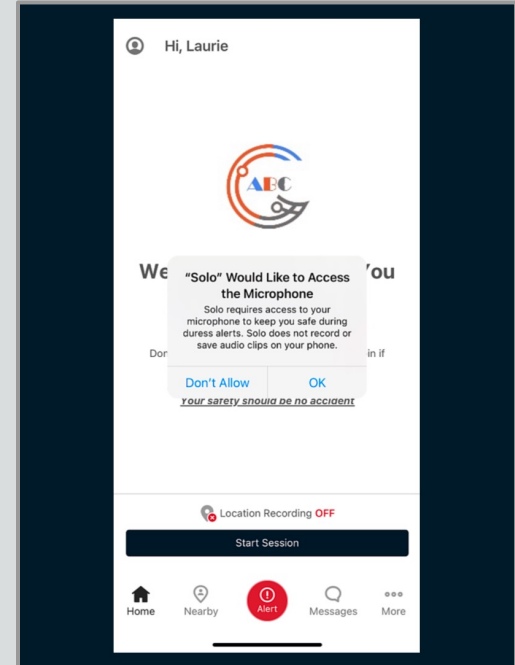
Hi, Laurie

ABC

We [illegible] You

"Solo" Would Like to Access the Microphone

Solo requires access to your microphone to keep you safe during duress alerts. Solo does not record or save audio clips on your phone.

Don't Allow OK

Don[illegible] in if

Your safety should be no accident

Location Recording OFF

Start Session

Home Nearby Alert Messages More